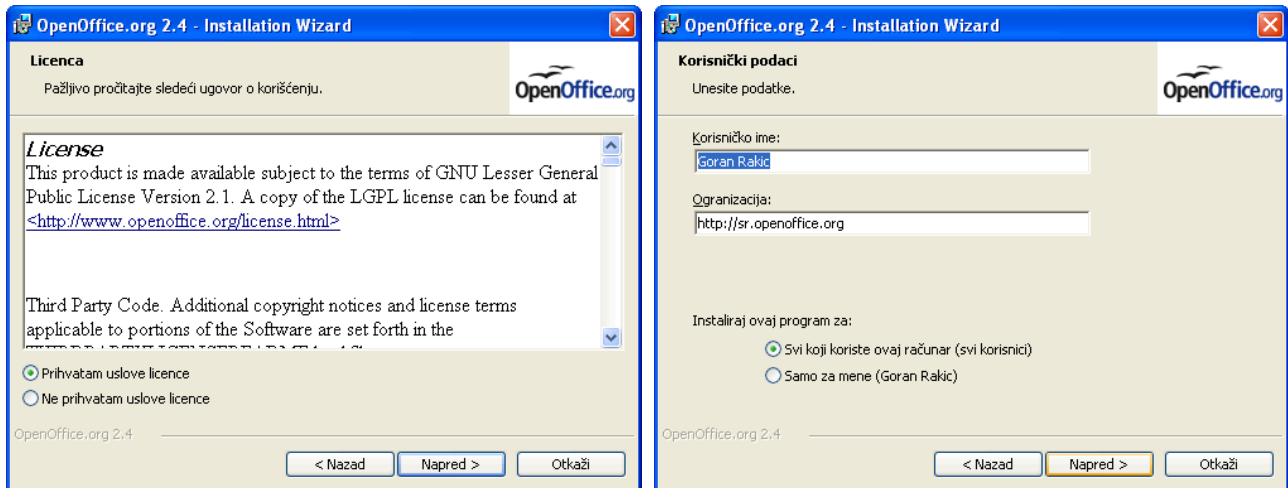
OpenOffice.org 2.4 - Installation Wizard

Licenca
Pažljivo pročitajte sledeći ugovor o korišćenju.

OpenOffice.org

License
This product is made available subject to the terms of GNU Lesser General Public License Version 2.1. A copy of the LGPL license can be found at <http://www.openoffice.org/license.html>

Third Party Code. Additional copyright notices and license terms applicable to portions of the Software are set forth in the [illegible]

Prihvatam uslove licence
Ne prihvatam uslove licence

OpenOffice.org 2.4

< Nazad
Napred >
Otkaži

OpenOffice.org 2.4 - Installation Wizard

Korisnički podaci
Unesite podatke.

OpenOffice.org

Korisničko ime:
Goran Rakic

Ogranizacija:
http://sr.openoffice.org

Instaliraj ovaj program za:
Svi koji koriste ovaj računar (svi korisnici)
Samo za mene (Goran Rakic)

OpenOffice.org 2.4

< Nazad
Napred >
Otkaži